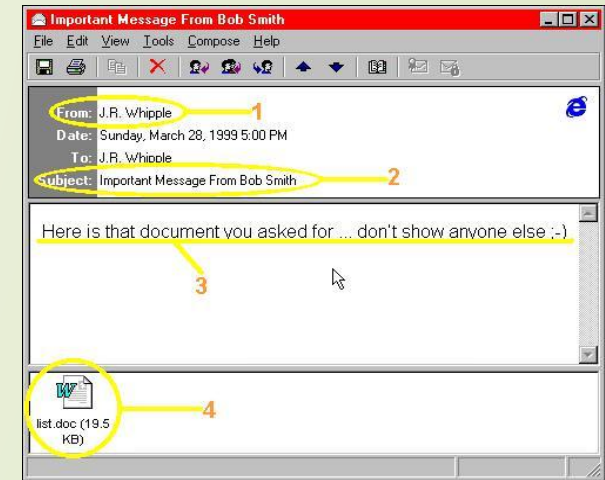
Important Message From Bob Smith

File Edit View Tools Compose Help

From: J.R. Whipple
1
Date: Sunday, March 28, 1999 5:00 PM
To: J.R. Whipple
Subject: Important Message From Bob Smith
2

Here is that document you asked for ... don't show anyone else ;-)
3

list.doc (19.5 KB)
4